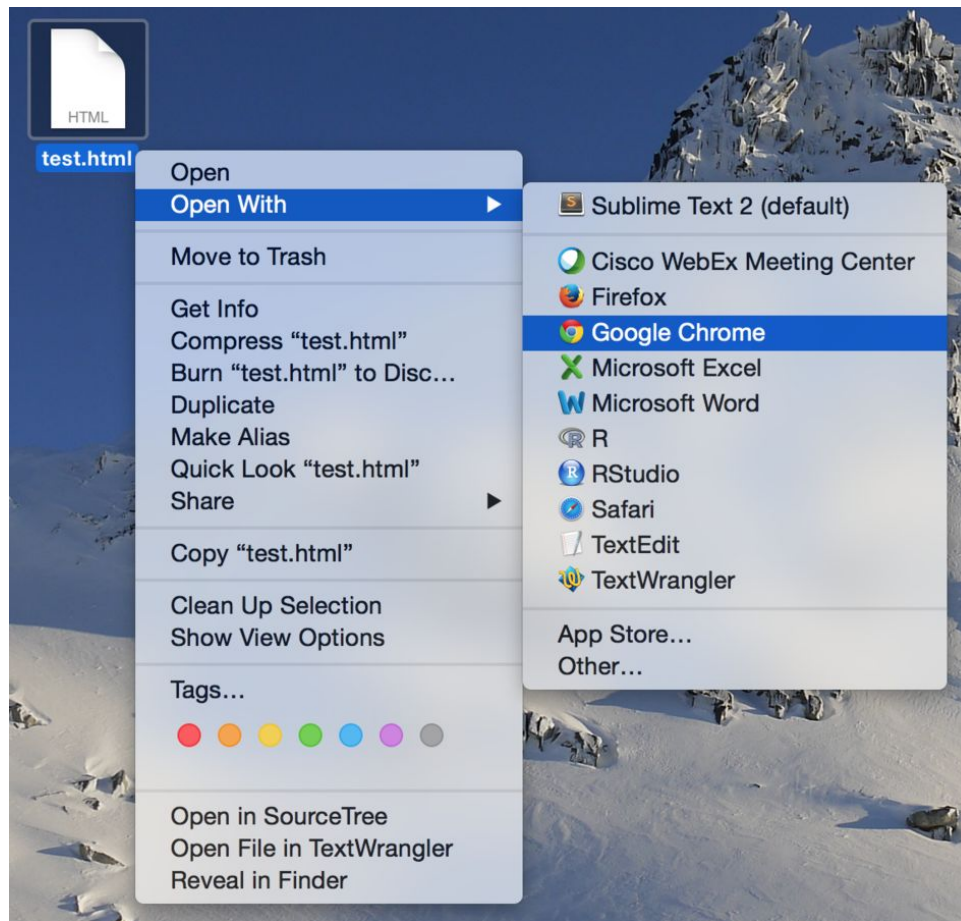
HTML
test.html

Open
Open With

Move to Trash

Get Info
Compress “test.html”
Burn “test.html” to Disc…
Duplicate
Make Alias
Quick Look “test.html”
Share

Copy “test.html”

Clean Up Selection
Show View Options

Tags…

Open in SourceTree
Open File in TextWrangler
Reveal in Finder

Sublime Text 2 (default)

Cisco WebEx Meeting Center
Firefox
Google Chrome
Microsoft Excel
Microsoft Word
R
RStudio
Safari
TextEdit
TextWrangler

App Store…
Other…